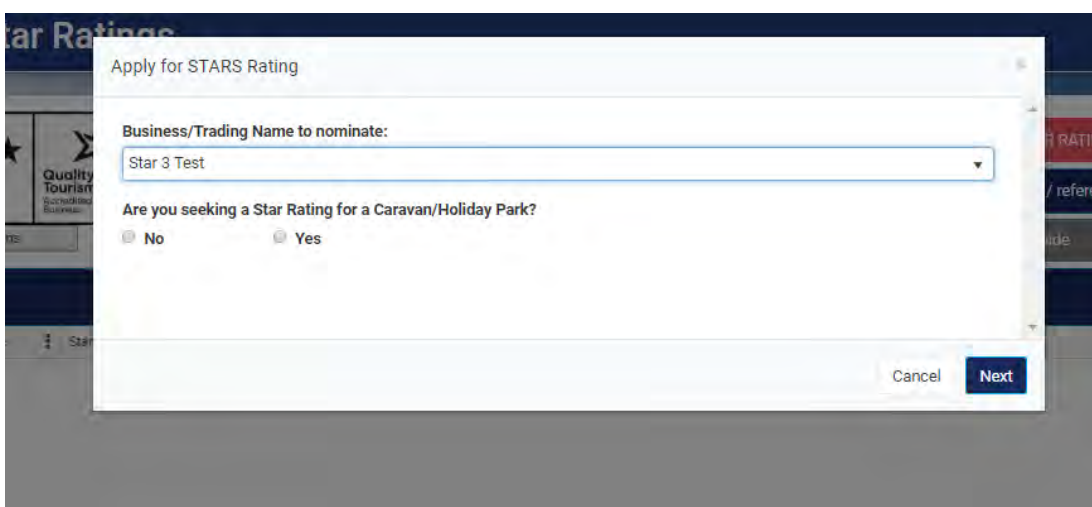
tar Ratings

Quality Tourism

R RATI

/ refer

Apply for STARS Rating

Business/Trading Name to nominate:

Star 3 Test

Are you seeking a Star Rating for a Caravan/Holiday Park?

No

Yes

Cancel

Next